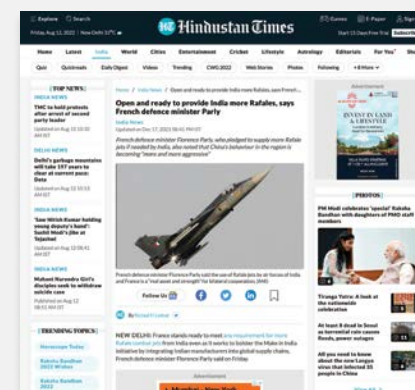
Explore Search
Hindustan Times
Friday, Aug 12, 2022 | New Delhi 37°C

Home Latest India World Cities Entertainment Cricket Lifestyle Astrology Editorials For You Ele

Quiz Quickreads Daily Digest Videos Trending CWG 2022 Web Stories Photos Following +4 More

TOP NEWS

INDIA NEWS

TMC to hold protests after arrest of second party leader

INDIA NEWS

Delhi's garbage mountains will take 197 years to clear at current pace: Data

INDIA NEWS

'Saw Nitish Kumar holding young deputy's hand': Sushil Modi's jibe at Tejashwi

INDIA NEWS

Mahant Narendra Giri's disciple seek to withdraw suicide case

TRENDING TOPICS

Home / India News / Open and ready to provide India more Rafales, says French defence minister Parly

Open and ready to provide India more Rafales, says French defence minister Parly

India News
Updated on Dec 17, 2021 06:41 PM IST

French defence minister Florence Parly, who pledged to supply more Rafale jets if needed by India, also noted that China's behaviour in the region is becoming "more and more aggressive"

Follow Us

NEW DELHI: France stands ready to meet any requirement for more Rafale combat jets from India even as it works to bolster the Make in India initiative by integrating Indian manufacturers into global supply chains, French defence minister Florence Parly said on Friday.

Advertisement

INVEST IN LAND & LIFESTYLE

PHOTOS

PM Modi celebrates 'special' Raksha Bandhan with daughters of PMO staff members

Tiranga Yatra: A look at the nationwide celebration

At least 8 dead in Seoul as torrential rain causes floods, power outages

All you need to know about the new Langya virus that infected 35 people in China